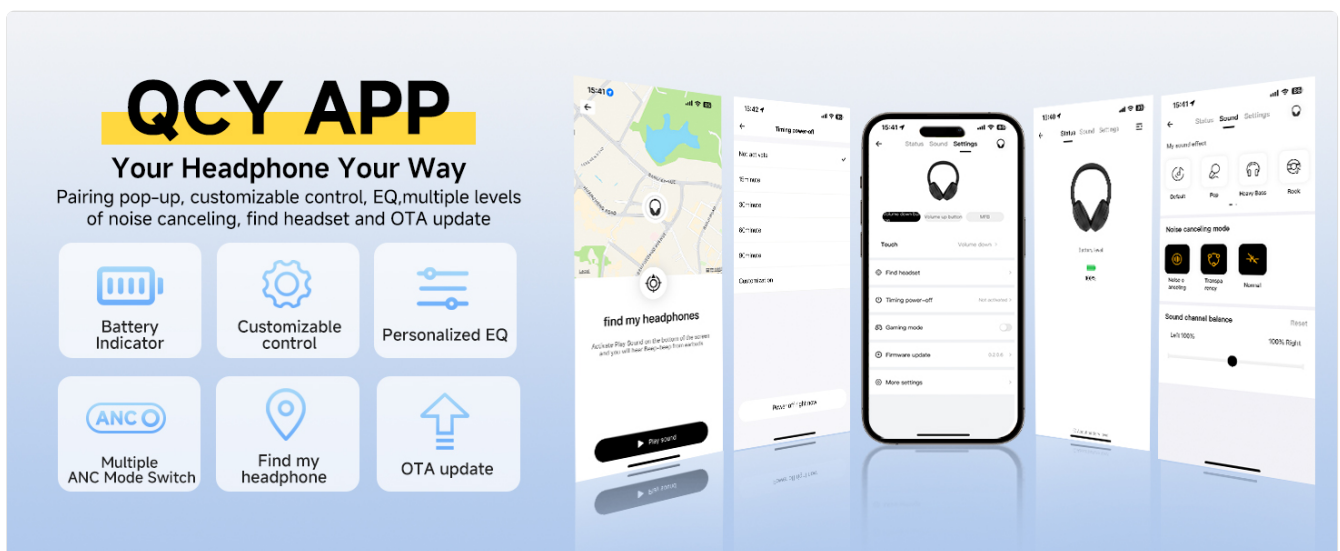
QCY APP
Your Headphone Your Way
Pairing pop-up, customizable control, EQ,multiple levels of noise canceling, find headset and OTA update

Battery Indicator
Customizable control
Personalized EQ
ANC
Multiple ANC Mode Switch
Find my headphone
OTA update

15:41
find my headphones
Activate Play Sound on the bottom of the screen and you will hear Beep-beep from earbuds
Play sound

15:42
Timing power-off
Not activate
15 mins
30 mins
60 mins
90 mins
Customization
Power off phone

15:41
Status Sound Settings
Volume down button
Volume up button
MFB
Touch
Volume down
Find headset
Timing power-off
Not activated
Gaming mode
Firmware update
More settings

15:41
Status Sound Settings
Battery level
100%

15:41
Status Sound Settings
My sound effect
Default
Pop
Heavy Bass
Rock
Noise canceling mode
Noise canceling
Transparency
Normal
Sound channel balance
Reset
Left 100%
100% Right